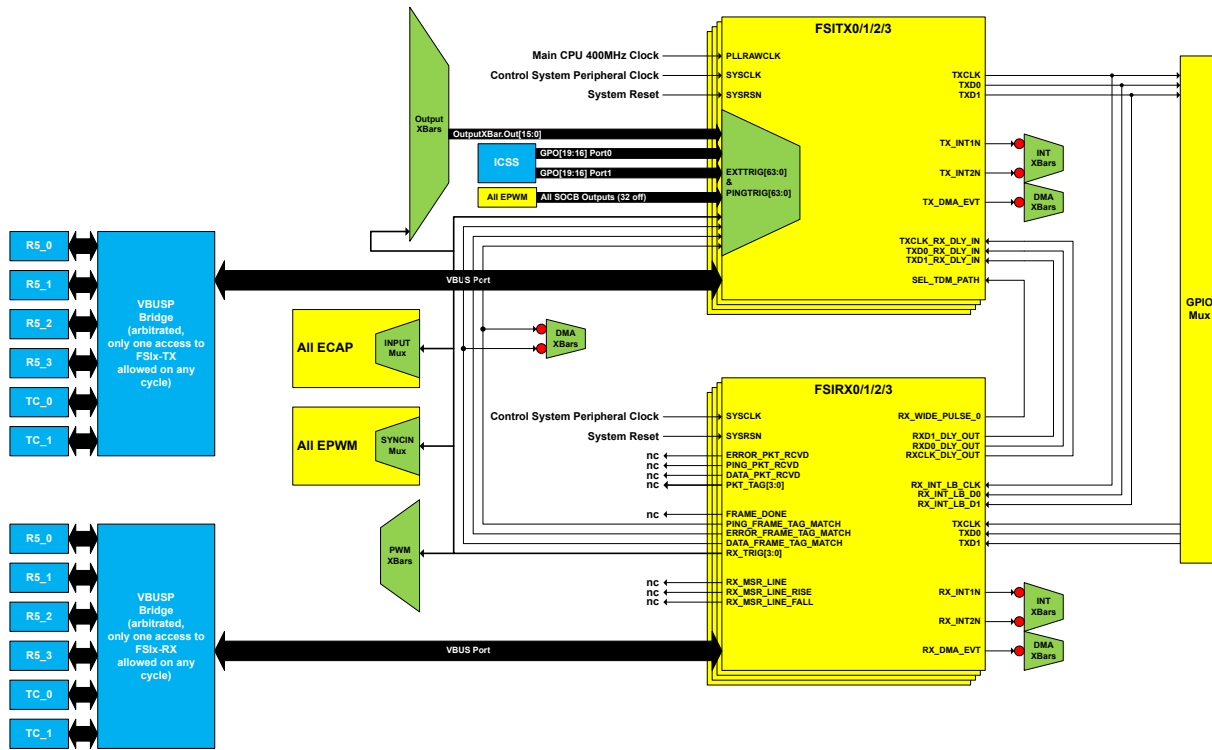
R5_0
R5_1
R5_2
R5_3
TC_0
TC_1

VBUSP Bridge (arbitrated, only one access to FSIx-TX allowed on any cycle)

Output XBars

OutputXBar.Out[15:0]

ICSS
GPO[19:16] Port0
GPO[19:16] Port1

All EPWM
All SOCB Outputs (32 off)

VBUS Port

FSITX0/1/2/3

Main CPU 400MHz Clock
Control System Peripheral Clock
System Reset

PLLRAWCLK
SYSCLK
SYSRSN

EXTTRIG[63:0] & PINGTRIG[63:0]

TXCLK
TXD0
TXD1

TX_INT1N
TX_INT2N
TX_DMA_EVT

INT XBars
DMA XBars

TXCLK_RX_DLY_IN
TXD0_RX_DLY_IN
TXD1_RX_DLY_IN
SEL_TDM_PATH

GPIO Mux

All ECAP
INPUT Mux

DMA XBars

All EPWM
SYNCIN Mux

PWM XBars

FSIRX0/1/2/3

Control System Peripheral Clock
System Reset

SYSCLK
SYSRSN

nc
nc
nc
nc
ERROR_PKT_RCVD
PING_PKT_RCVD
DATA_PKT_RCVD
PKT_TAG[3:0]

nc
FRAME_DONE
PING_FRAME_TAG_MATCH
ERROR_FRAME_TAG_MATCH
DATA_FRAME_TAG_MATCH
RX_TRIG[3:0]

nc
nc
nc
RX_MSR_LINE
RX_MSR_LINE_RISE
RX_MSR_LINE_FALL

RX_WIDE_PULSE_0
RXD1_DLY_OUT
RXD0_DLY_OUT
RXCLK_DLY_OUT

RX_INT_LB_CLK
RX_INT_LB_D0
RX_INT_LB_D1

TXCLK
TXD0
TXD1

RX_INT1N
RX_INT2N
RX_DMA_EVT

INT XBars
DMA XBars

R5_0
R5_1
R5_2
R5_3
TC_0
TC_1

VBUSP Bridge (arbitrated, only one access to FSIx-RX allowed on any cycle)

VBUS Port